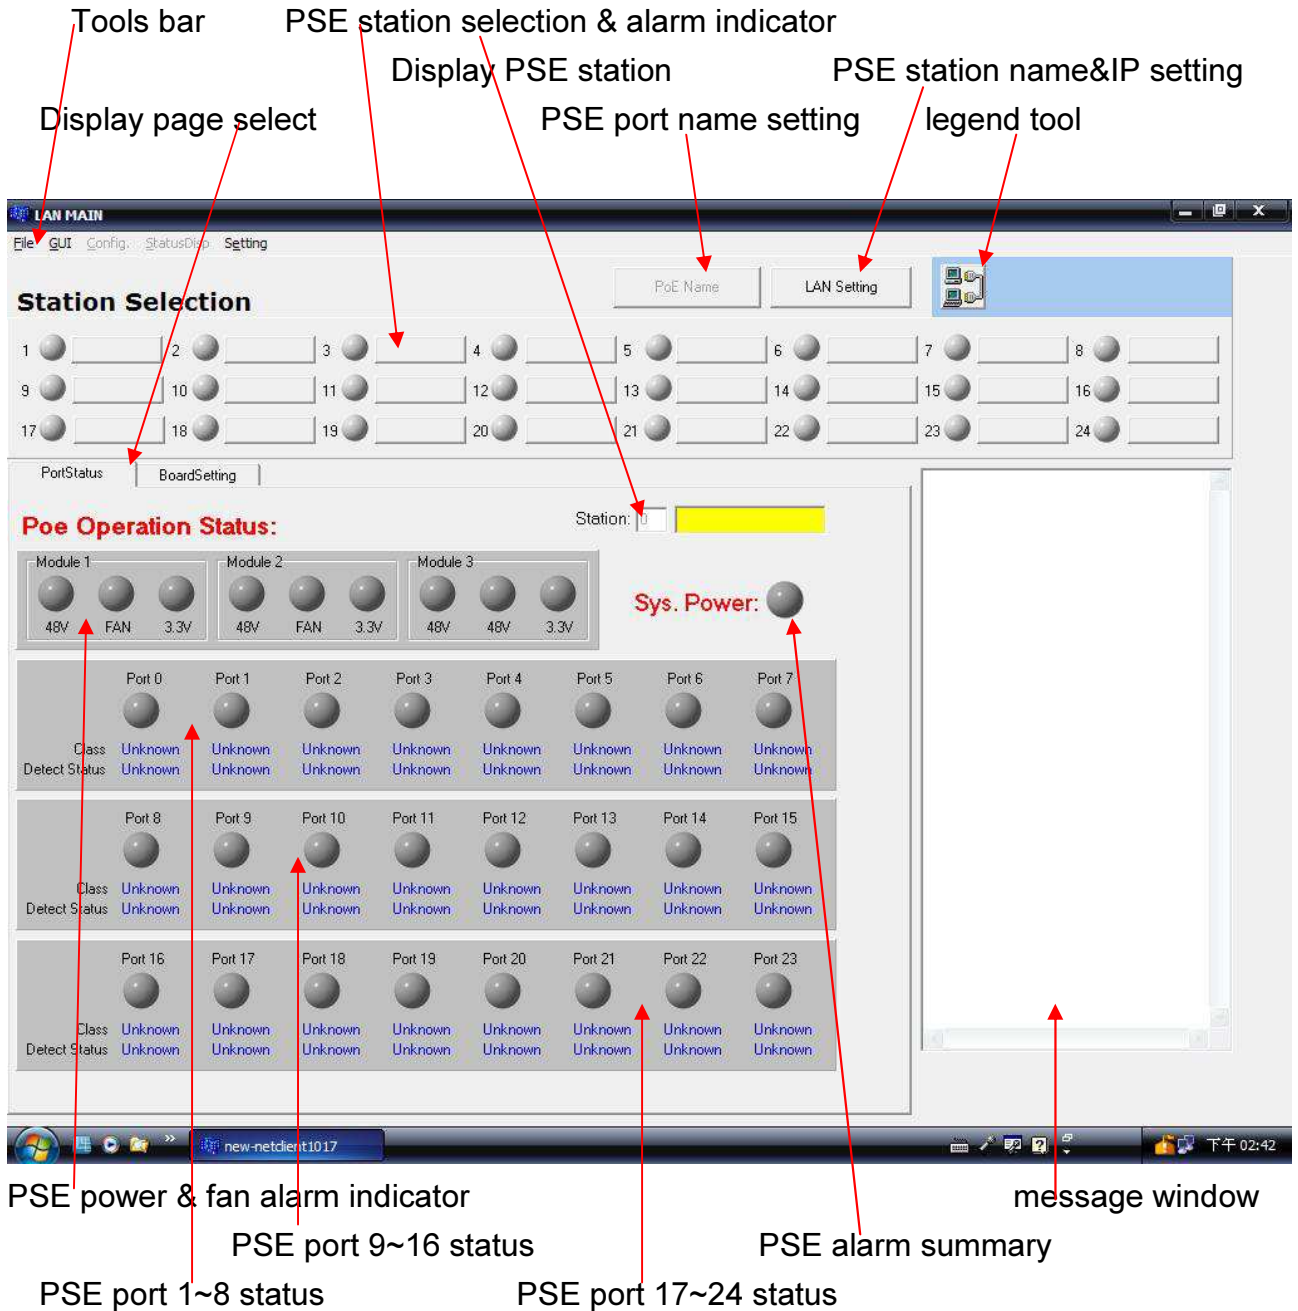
Tools bar
PSE station selection & alarm indicator
Display PSE station
PSE station name&IP setting
Display page select
PSE port name setting
legend tool

LAN MAIN
File GUI Config. StatusDisp Setting
PoE Name
LAN Setting
Station Selection
1 2 3 4 5 6 7 8
9 10 11 12 13 14 15 16
17 18 19 20 21 22 23 24
PortStatus
BoardSetting
Poe Operation Status:
Station: 0
Module 1
48V FAN 3.3V
Module 2
48V FAN 3.3V
Module 3
48V 48V 3.3V
Sys. Power:

| | Port 0 | Port 1 | Port 2 | Port 3 | Port 4 | Port 5 | Port 6 | Port 7 |
|---|---|---|---|---|---|---|---|---|
| Class | Unknown | Unknown | Unknown | Unknown | Unknown | Unknown | Unknown | Unknown |
| Detect Status | Unknown | Unknown | Unknown | Unknown | Unknown | Unknown | Unknown | Unknown |

| | Port 8 | Port 9 | Port 10 | Port 11 | Port 12 | Port 13 | Port 14 | Port 15 |
|---|---|---|---|---|---|---|---|---|
| Class | Unknown | Unknown | Unknown | Unknown | Unknown | Unknown | Unknown | Unknown |
| Detect Status | Unknown | Unknown | Unknown | Unknown | Unknown | Unknown | Unknown | Unknown |

| | Port 16 | Port 17 | Port 18 | Port 19 | Port 20 | Port 21 | Port 22 | Port 23 |
|---|---|---|---|---|---|---|---|---|
| Class | Unknown | Unknown | Unknown | Unknown | Unknown | Unknown | Unknown | Unknown |
| Detect Status | Unknown | Unknown | Unknown | Unknown | Unknown | Unknown | Unknown | Unknown |

new-netclient1017
下午 02:42

PSE power & fan alarm indicator
message window
PSE port 9~16 status
PSE alarm summary
PSE port 1~8 status
PSE port 17~24 status